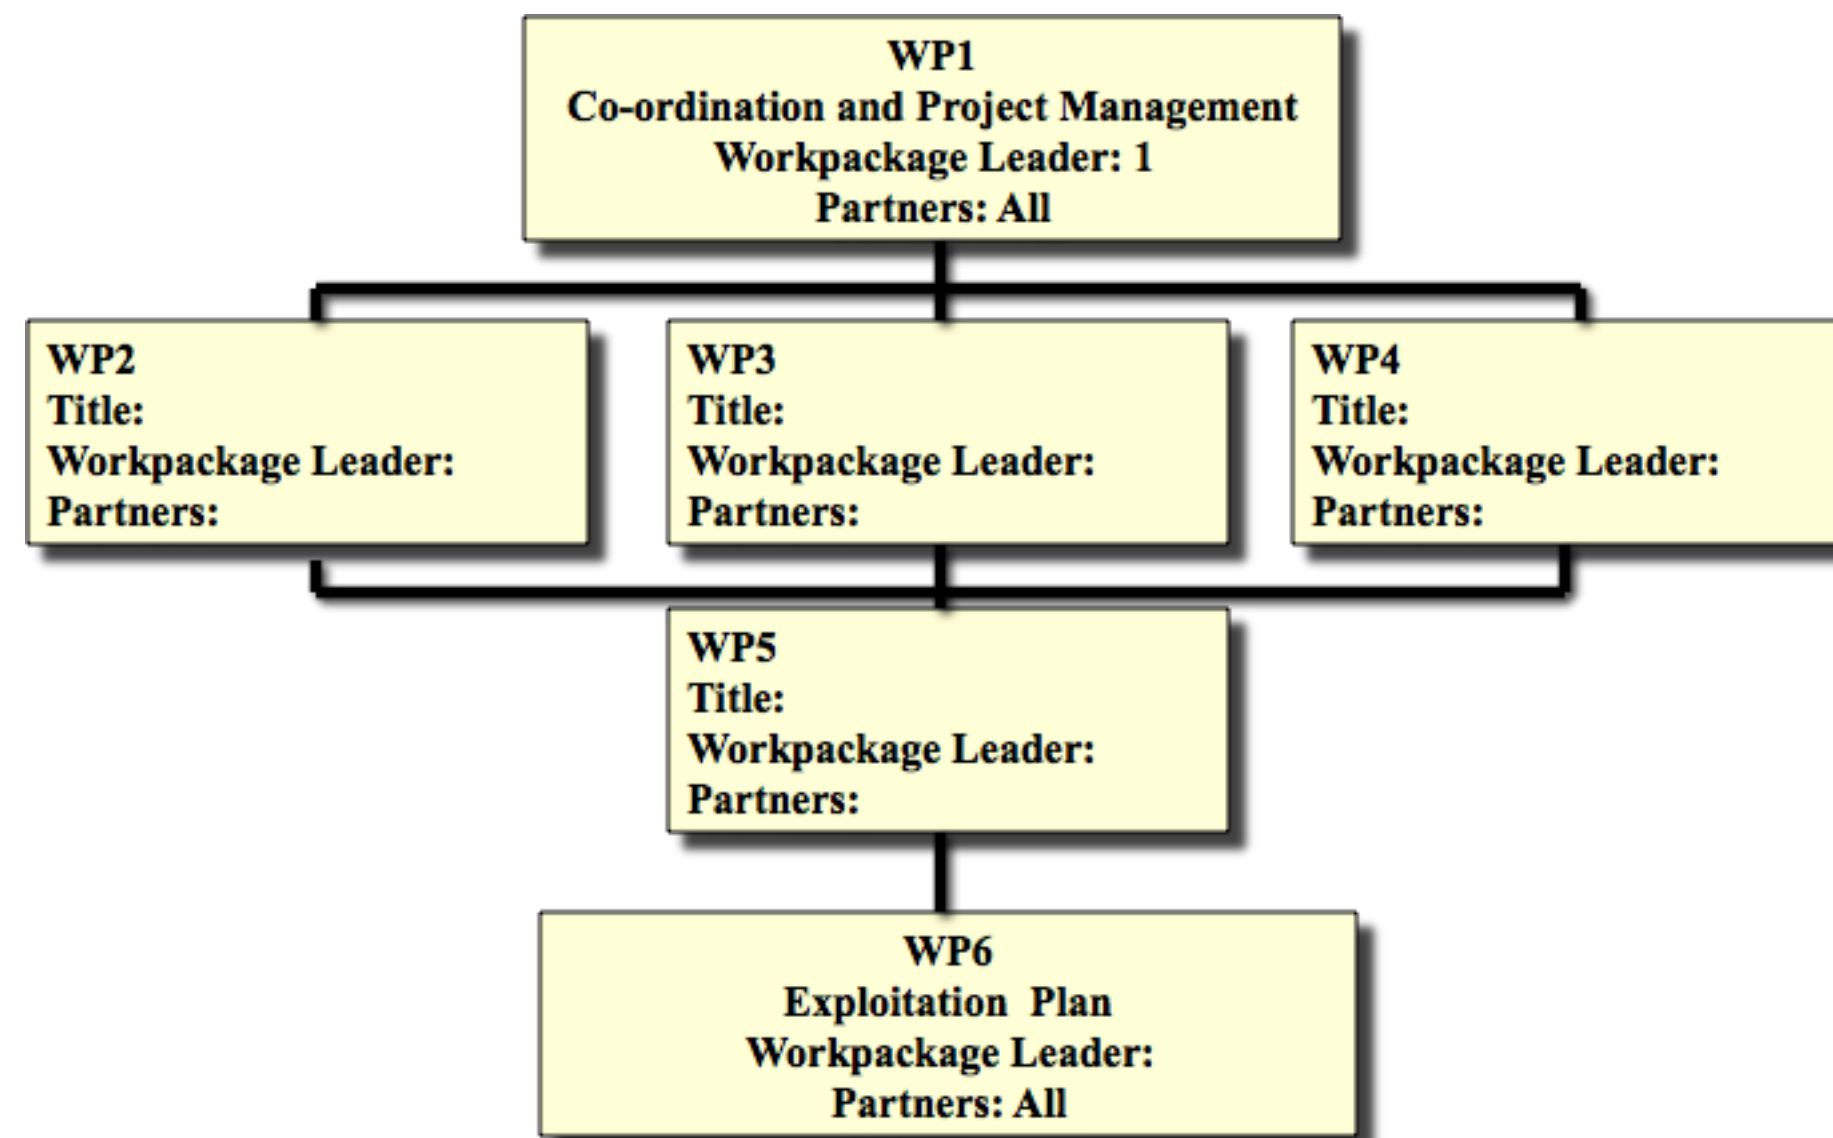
WP1
Co-ordination and Project Management
Workpackage Leader: 1
Partners: All

WP2
Title:
Workpackage Leader:
Partners:

WP3
Title:
Workpackage Leader:
Partners:

WP4
Title:
Workpackage Leader:
Partners:

WP5
Title:
Workpackage Leader:
Partners:

WP6
Exploitation Plan
Workpackage Leader:
Partners: All